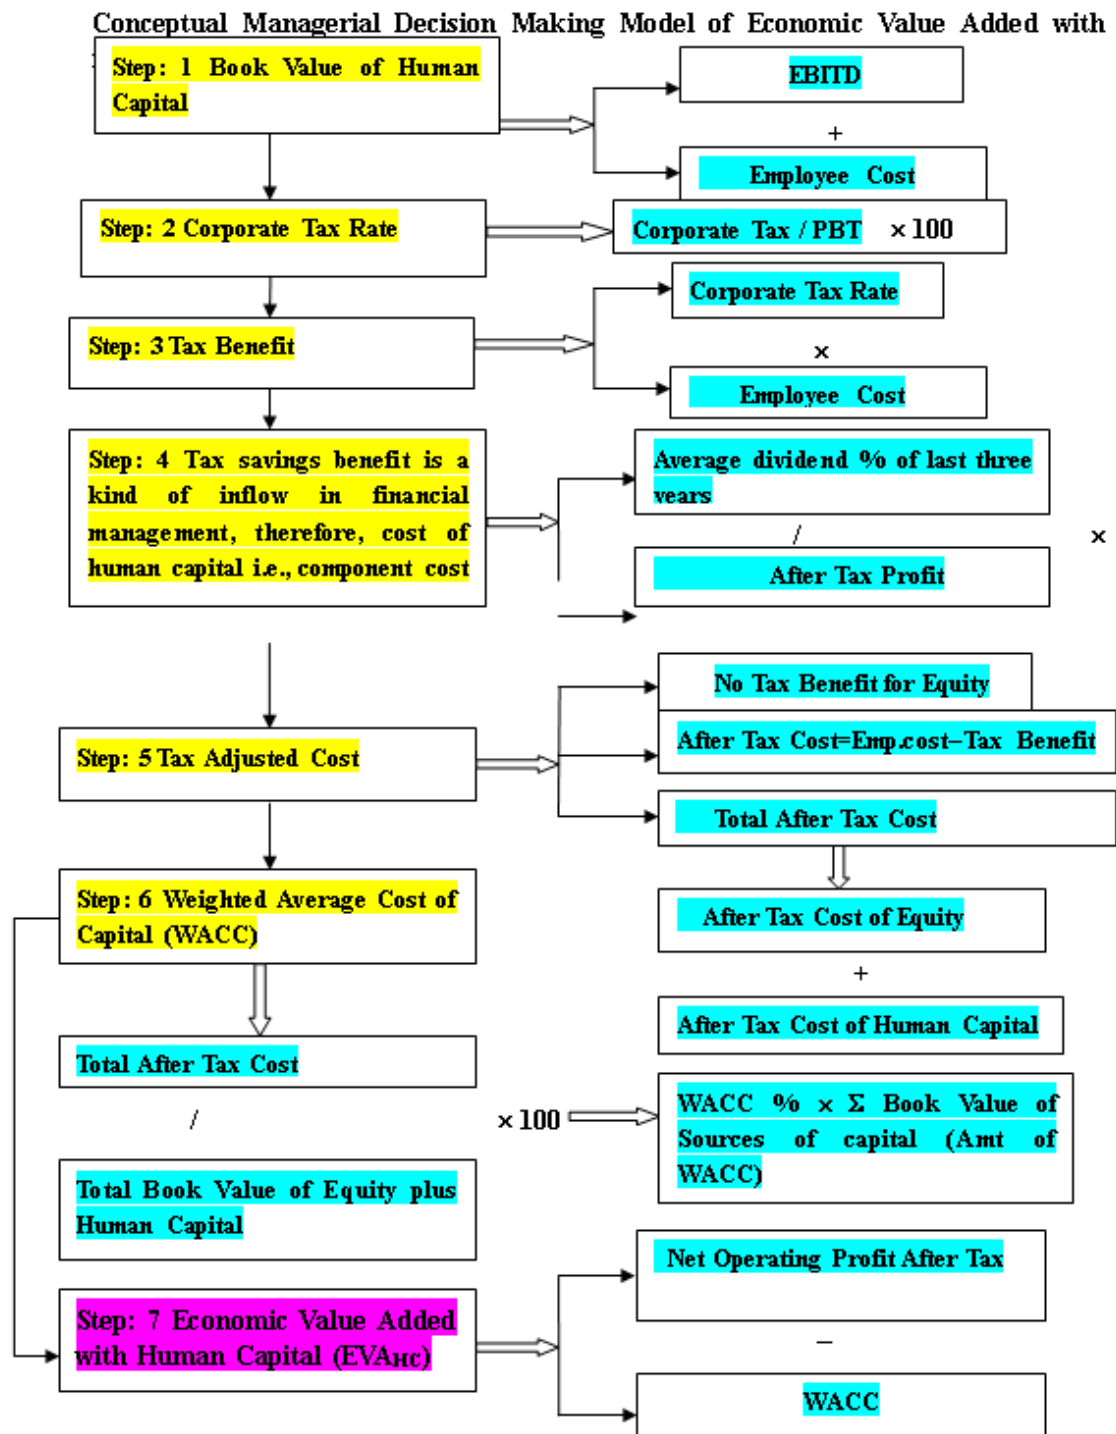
Conceptual Managerial Decision Making Model of Economic Value Added with

Step: 1 Book Value of Human Capital

EBITD

+

Employee Cost

Step: 2 Corporate Tax Rate

Corporate Tax / PBT $\times 100$

Corporate Tax Rate

Step: 3 Tax Benefit

$\times$

Employee Cost

Step: 4 Tax savings benefit is a kind of inflow in financial management, therefore, cost of human capital i.e., component cost

Average dividend % of last three years

/

$\times$

After Tax Profit

No Tax Benefit for Equity

Step: 5 Tax Adjusted Cost

After Tax Cost=Emp.cost–Tax Benefit

Total After Tax Cost

Step: 6 Weighted Average Cost of Capital (WACC)

After Tax Cost of Equity

+

After Tax Cost of Human Capital

Total After Tax Cost

/

$\times 100$

WACC % $\times$ $\Sigma$ Book Value of Sources of capital (Amt of WACC)

Total Book Value of Equity plus Human Capital

Net Operating Profit After Tax

Step: 7 Economic Value Added with Human Capital (EVA$_{HC}$)

–

WACC